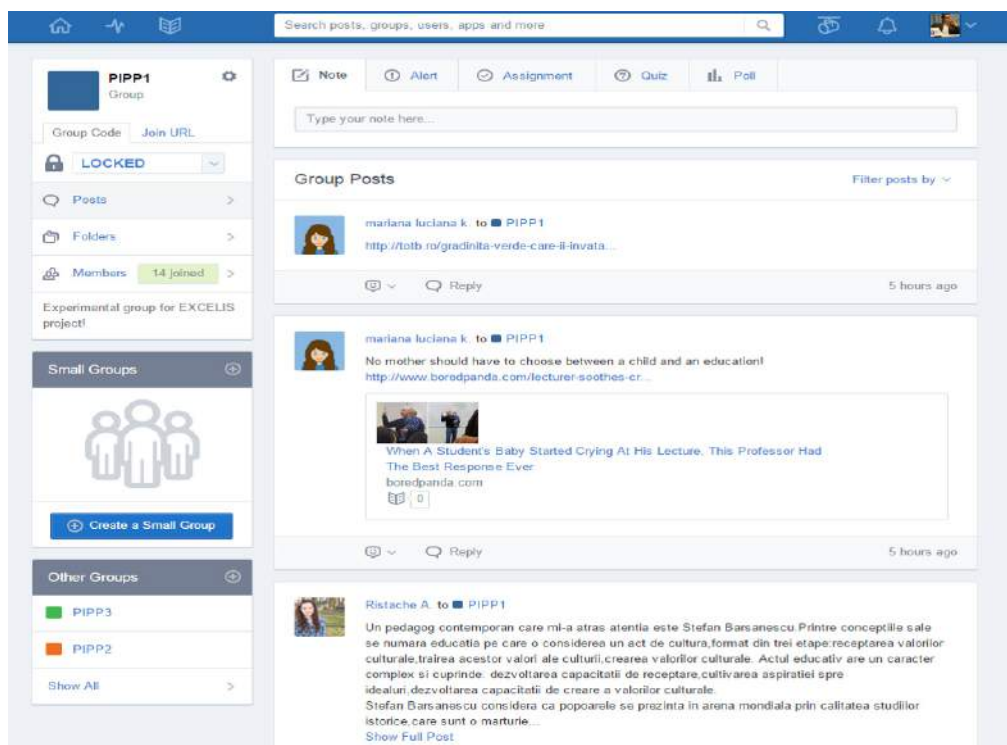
Search posts, groups, users, apps and more

PIPP1
Group

Group Code Join URL

LOCKED

Posts

Folders

Members 14 joined

Experimental group for EXCELIS project!

Small Groups

Create a Small Group

Other Groups

PIPP3

PIPP2

Show All

Note Alert Assignment Quiz Poll

Type your note here...

Group Posts

Filter posts by

mariana luciana k. to PIPP1
http://totb.ro/gradinita-verde-care-ii-invata...

Reply 5 hours ago

mariana luciana k. to PIPP1
No mother should have to choose between a child and an education!
http://www.boredpanda.com/lecturer-soothes-cr...

When A Student's Baby Started Crying At His Lecture, This Professor Had The Best Response Ever
boredpanda.com
0

Reply 5 hours ago

Ristache A. to PIPP1
Un pedagog contemporan care mi-a atras atentia este Stefan Barsanescu.Printre conceptiile sale se numara educatia pe care o considerea un act de cultura,format din trei etape:receptarea valorilor culturale,trairea acestor valori ale culturii,crearea valorilor culturale. Actul educativ are un caracter complex si cuprinde: dezvoltarea capacitatii de receptare,cultivarea aspiratiei spre idealuri,dezvoltarea capacitatii de creare a valorilor culturale.
Stefan Barsanescu considera ca popoarele se prezinta in arena mondiala prin calitatea studiilor istorice,care sunt o marturie...
Show Full Post